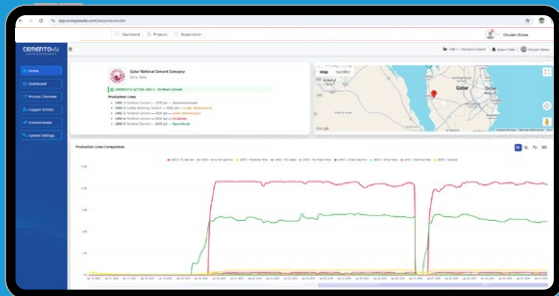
app.cementoai.com/dashboard

Dashboard Projects Subscription

CEMENTO-AI

Home
Dashboard
Process Overview
Insights Actions
Environmental
Update Settings

Qatar National Cement Company
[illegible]

Production Lines

Map Satellite

Qatar

Production Lines Comparison

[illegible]